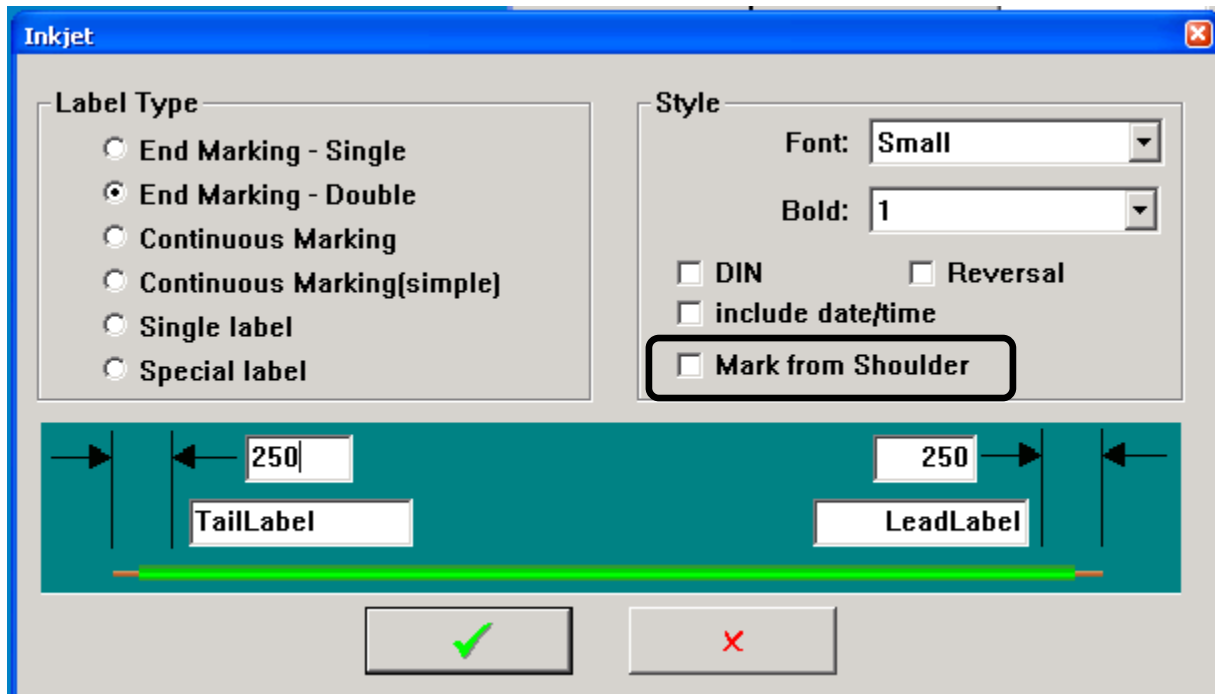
Inkjet

Label Type
End Marking - Single
End Marking - Double
Continuous Marking
Continuous Marking(simple)
Single label
Special label

Style
Font: Small
Bold: 1
DIN
Reversal
include date/time
Mark from Shoulder

250
250
TailLabel
LeadLabel

✓
✕